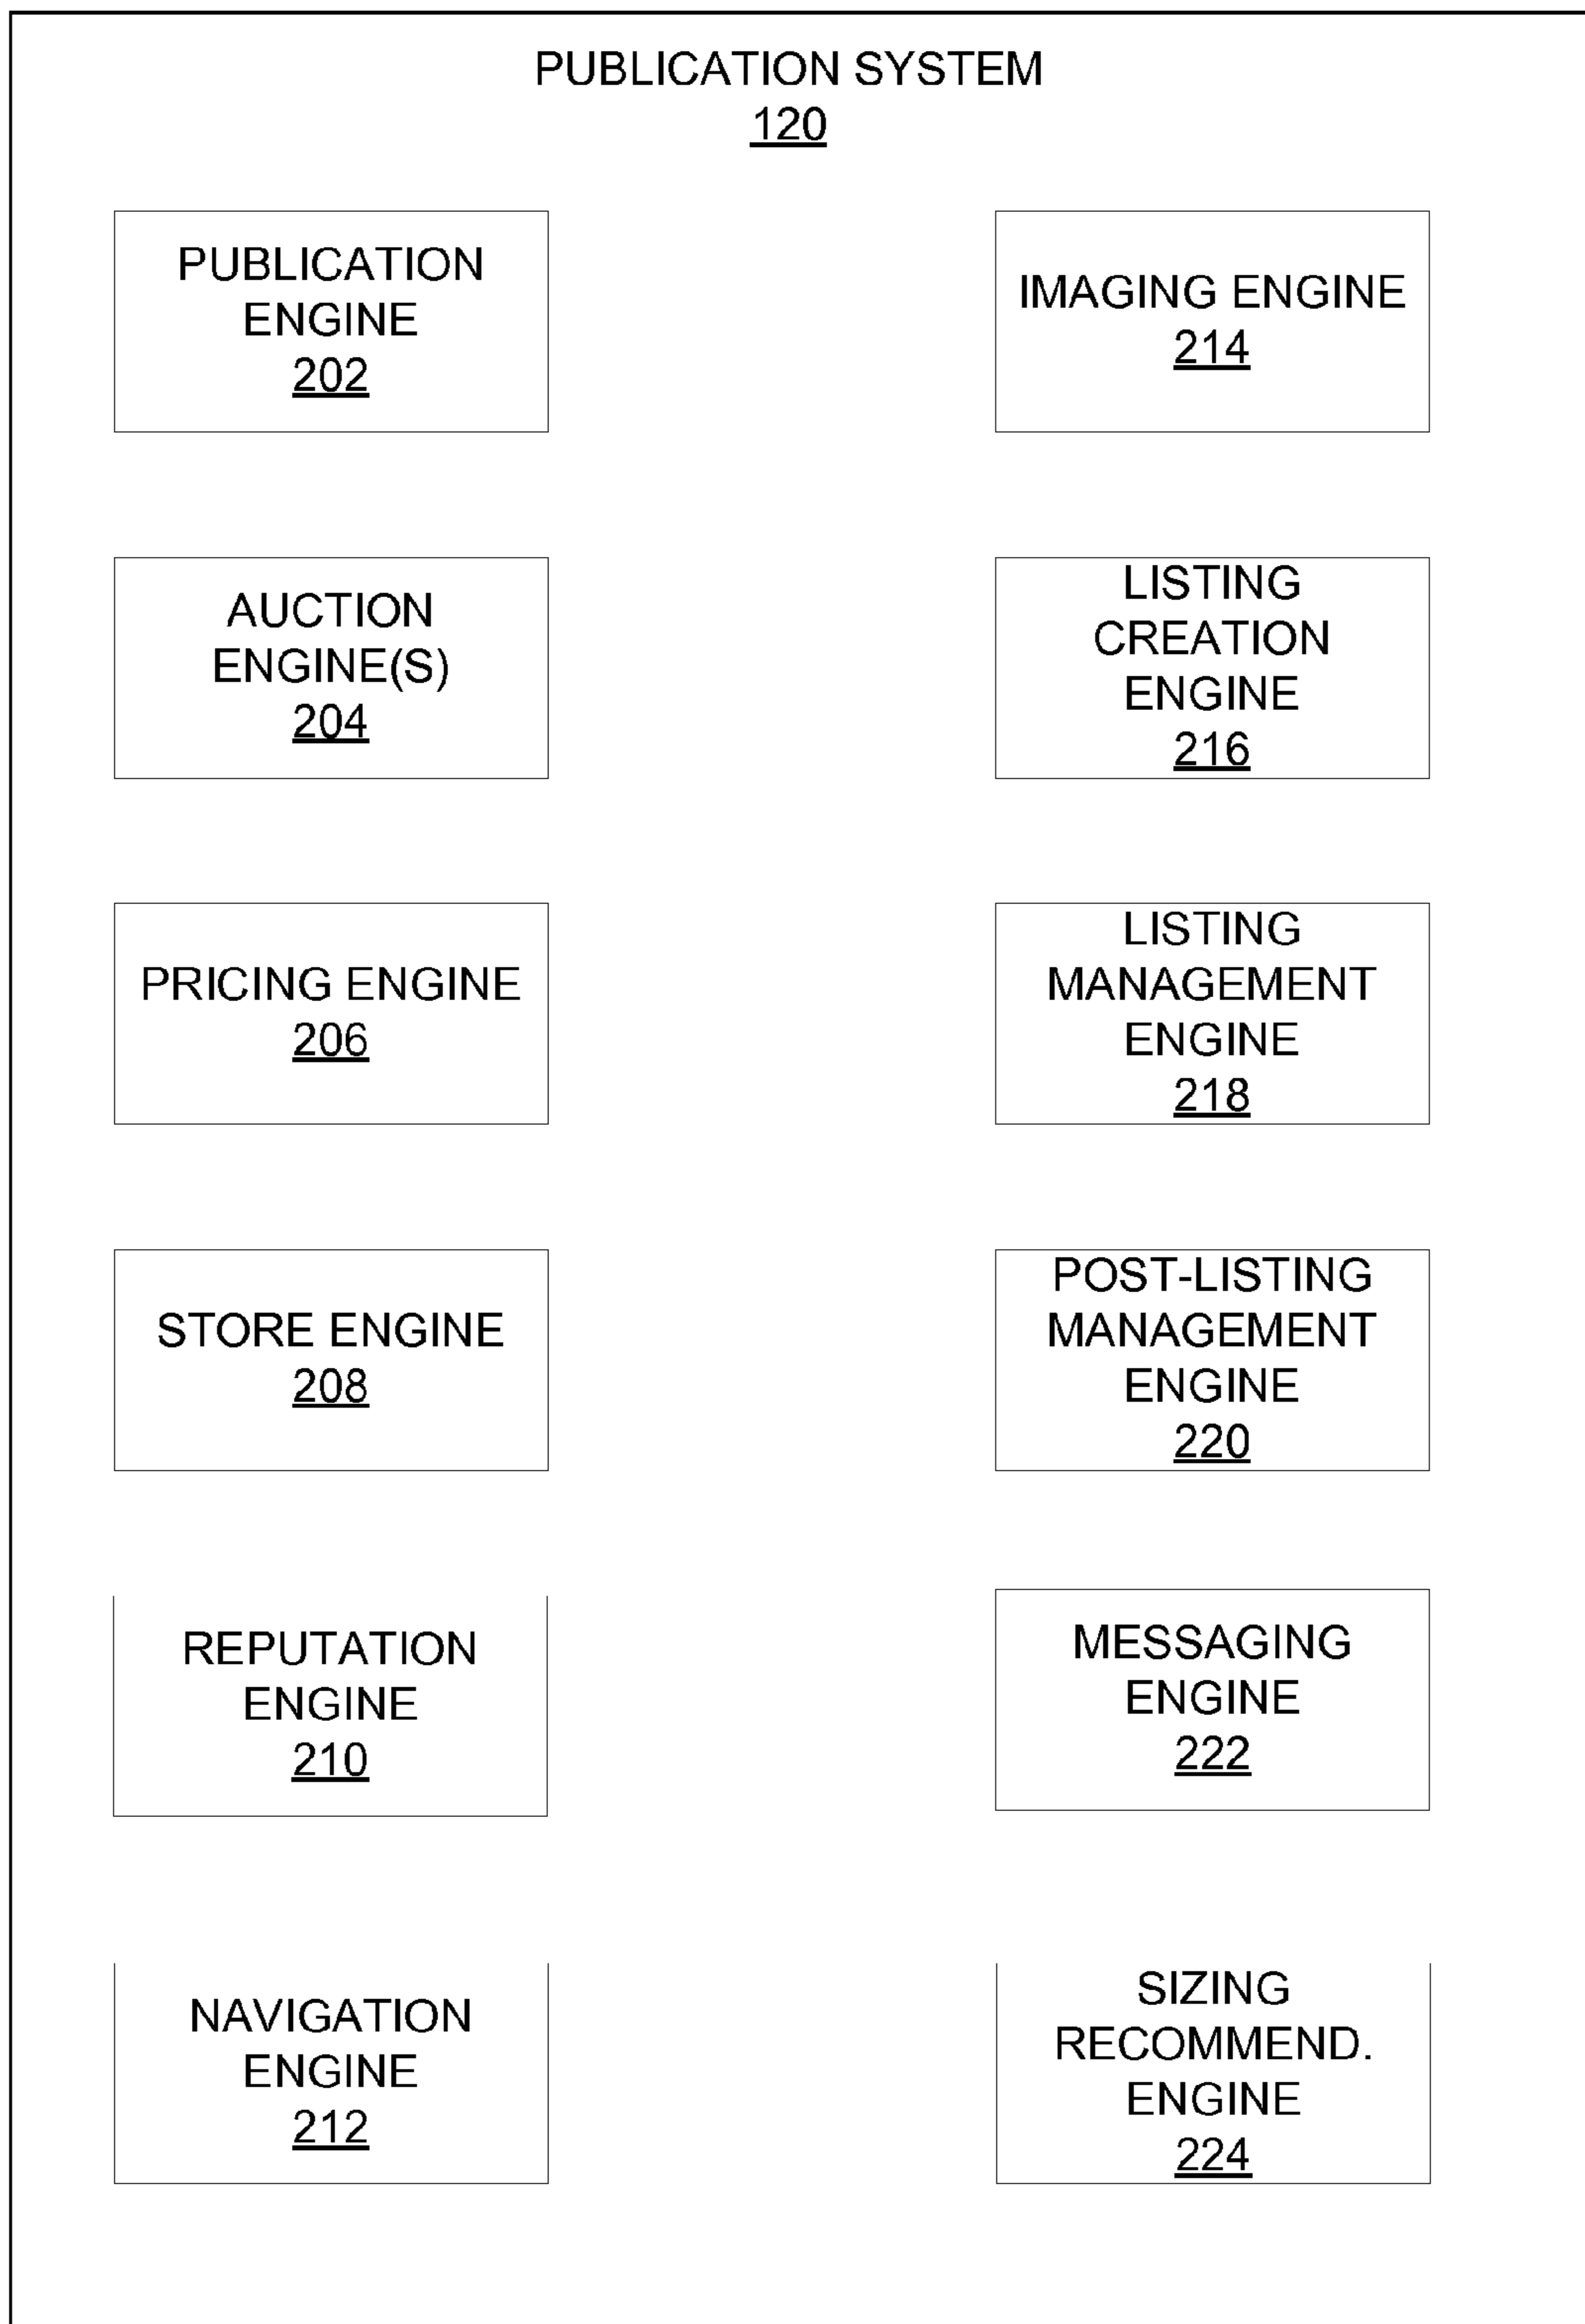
PUBLICATION SYSTEM
120

PUBLICATION ENGINE
202

AUCTION ENGINE(S)
204

PRICING ENGINE
206

STORE ENGINE
208

REPUTATION ENGINE
210

NAVIGATION ENGINE
212

IMAGING ENGINE
214

LISTING CREATION ENGINE
216

LISTING MANAGEMENT ENGINE
218

POST-LISTING MANAGEMENT ENGINE
220

MESSAGING ENGINE
222

SIZING RECOMMEND. ENGINE
224